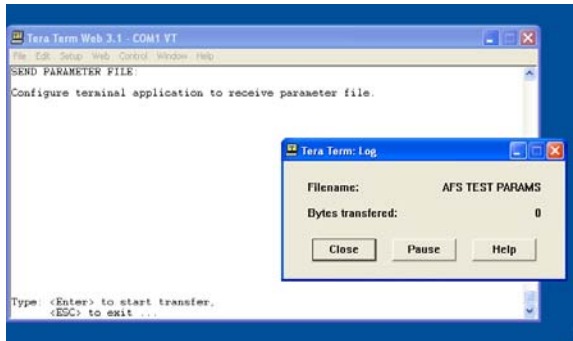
Tera Term Web 3.1 - COM1 VT

File Edit Setup Web Control Window Help

SEND PARAMETER FILE:

Configure terminal application to receive parameter file.

Tera Term: Log

Filename: AFS TEST PARAMS

Bytes transfered: 0

Close Pause Help

Type <Enter> to start transfer,
<ESC> to exit ...